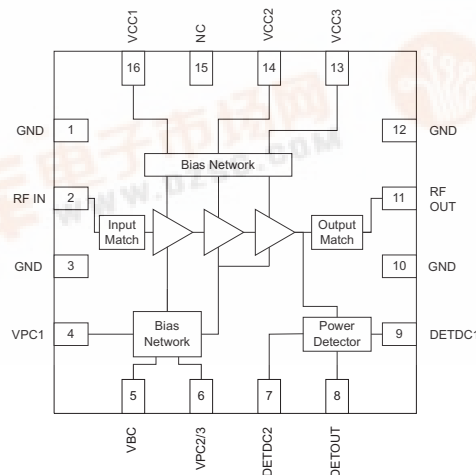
VCC1
NC
VCC2
VCC3
16
15
14
13
GND
1
12
GND
Bias Network
RF IN
2
Input Match
Output Match
11
RF OUT
GND
3
10
GND
VPC1
4
Bias Network
Power Detector
9
DETDC1
5
6
7
8
VBC
VPC2/3
DETDC2
DETOUT
WWW.DZSC.COM